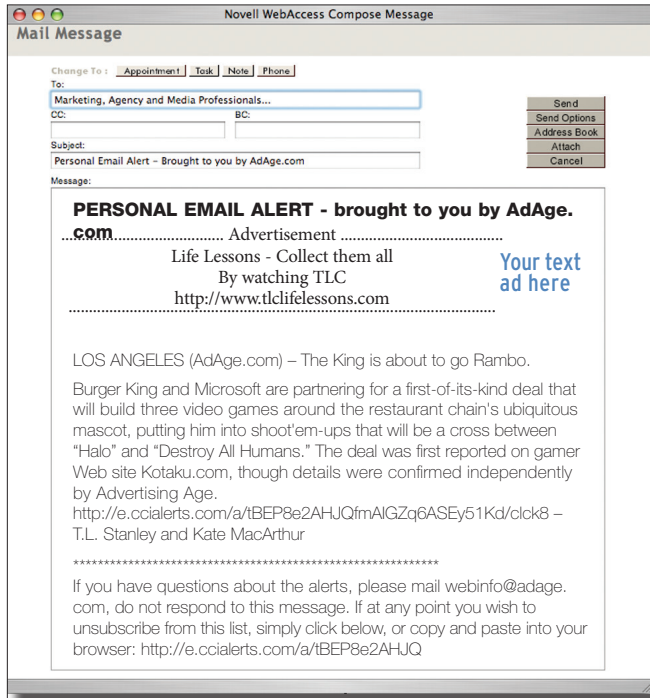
Novell WebAccess Compose Message

Mail Message

Change To : Appointment Task Note Phone

To:

Marketing, Agency and Media Professionals...

CC:

BC:

Subject:

Personal Email Alert – Brought to you by AdAge.com

Message:

Send

Send Options

Address Book

Attach

Cancel

PERSONAL EMAIL ALERT - brought to you by AdAge.com

........................................ Advertisement ........................................

Life Lessons - Collect them all
By watching TLC
http://www.tlclifelessons.com

Your text ad here

LOS ANGELES (AdAge.com) – The King is about to go Rambo.

Burger King and Microsoft are partnering for a first-of-its-kind deal that will build three video games around the restaurant chain's ubiquitous mascot, putting him into shoot'em-ups that will be a cross between "Halo" and "Destroy All Humans." The deal was first reported on gamer Web site Kotaku.com, though details were confirmed independently by Advertising Age.
http://e.ccialerts.com/a/tBEP8e2AHJQfmAlGZq6ASEy51Kd/clck8 – T.L. Stanley and Kate MacArthur

************************************************************

If you have questions about the alerts, please mail webinfo@adage.com, do not respond to this message. If at any point you wish to unsubscribe from this list, simply click below, or copy and paste into your browser: http://e.ccialerts.com/a/tBEP8e2AHJQ